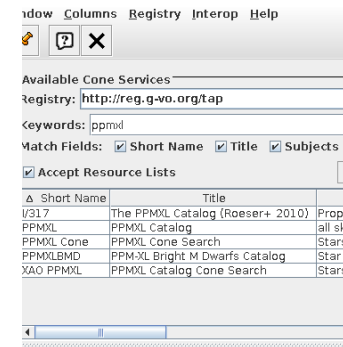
ndow Columns Registry Interop Help

Available Cone Services
Registry: http://reg.g-vo.org/tap
Keywords: ppmxl
Match Fields: ☑ Short Name ☑ Title ☑ Subjects
☑ Accept Resource Lists

| Δ Short Name | Title | |
|---|---|---|
| I/317 | The PPMXL Catalog (Roeser+ 2010) | Prop |
| PPMXL | PPMXL Catalog | all s |
| PPMXL Cone | PPMXL Cone Search | Star |
| PPMXLBMD | PPM-XL Bright M Dwarfs Catalog | Star |
| XAO PPMXL | PPMXL Catalog Cone Search | Star |